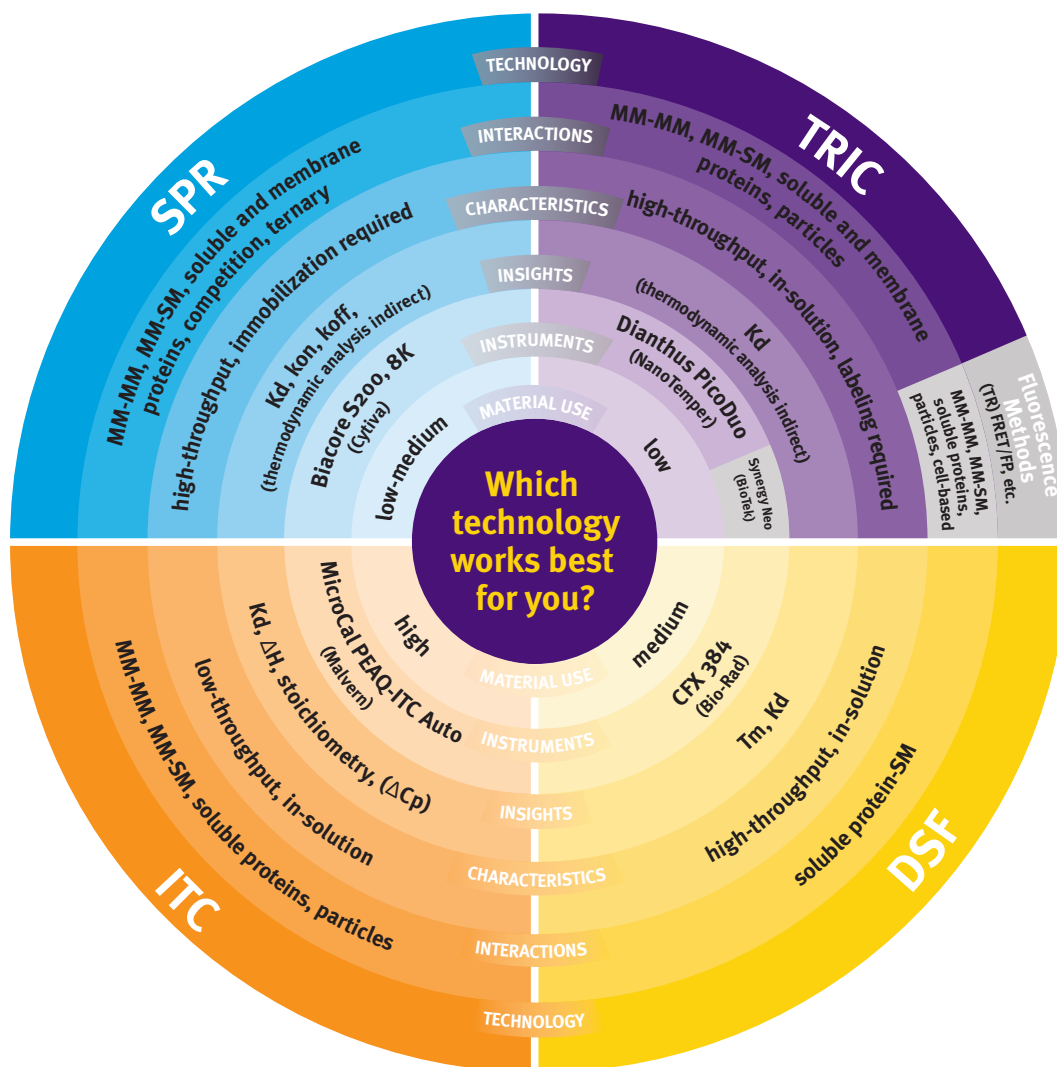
TECHNOLOGY
INTERACTIONS
CHARACTERISTICS
INSIGHTS
INSTRUMENTS
MATERIAL USE

SPR
MM-MM, MM-SM, soluble and membrane proteins, competition, ternary
high-throughput, immobilization required
Kd, kon, koff, (thermodynamic analysis indirect)
Biacore S200, 8K (Cytiva)
low-medium

TRIC
MM-MM, MM-SM, soluble and membrane proteins, particles
high-throughput, in-solution, labeling required
Kd (thermodynamic analysis indirect)
Dianthus PicoDuo (NanoTemper)
low

Fluorescence Methods
(TR) FRET/FP, etc.
MM-MM, MM-SM, soluble proteins, particles, cell-based
Synergy Neo (BioTek)

Which technology works best for you?

ITC
MM-MM, MM-SM, soluble proteins, particles
low-throughput, in-solution
Kd, ΔH, stoichiometry, (ΔCp)
MicroCal PEAQ-ITC Auto (Malvern)
high

DSF
soluble protein-SM
high-throughput, in-solution
Tm, Kd
CFX 384 (Bio-Rad)
medium

MATERIAL USE
INSTRUMENTS
INSIGHTS
CHARACTERISTICS
INTERACTIONS
TECHNOLOGY